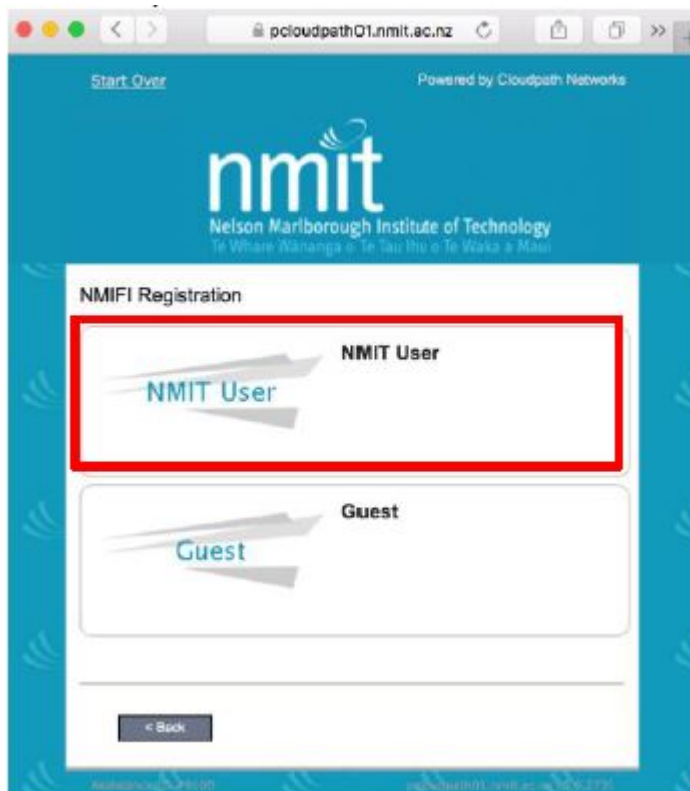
pcloudpath01.nmit.ac.nz

Start Over

Powered by Cloudpath Networks

nmit
Nelson Marlborough Institute of Technology
Te Whare Wānanga o Te Tau Ihu o Te Waka a Māui

NMIFI Registration

NMIT User

NMIT User

Guest

Guest

< Back

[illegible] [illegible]